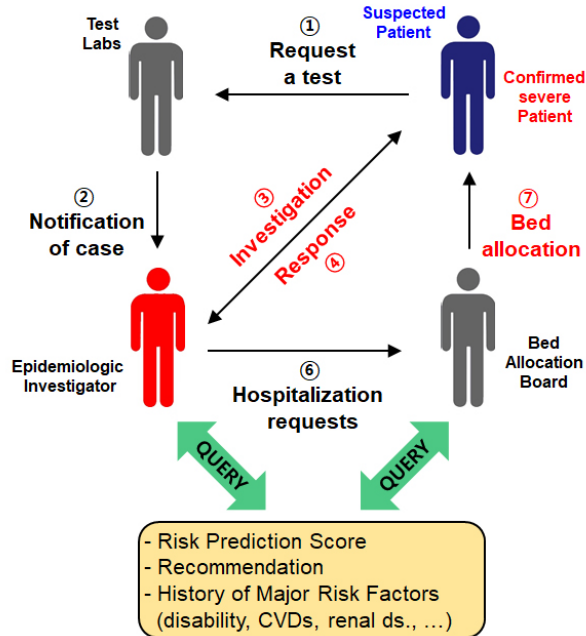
Test Labs

① Request a test

Suspected Patient

Confirmed severe Patient

② Notification of case

③ Investigation

Response ④

⑦ Bed allocation

Epidemiologic Investigator

⑥ Hospitalization requests

Bed Allocation Board

QUERY

QUERY

- Risk Prediction Score
- Recommendation
- History of Major Risk Factors (disability, CVDs, renal ds., …)